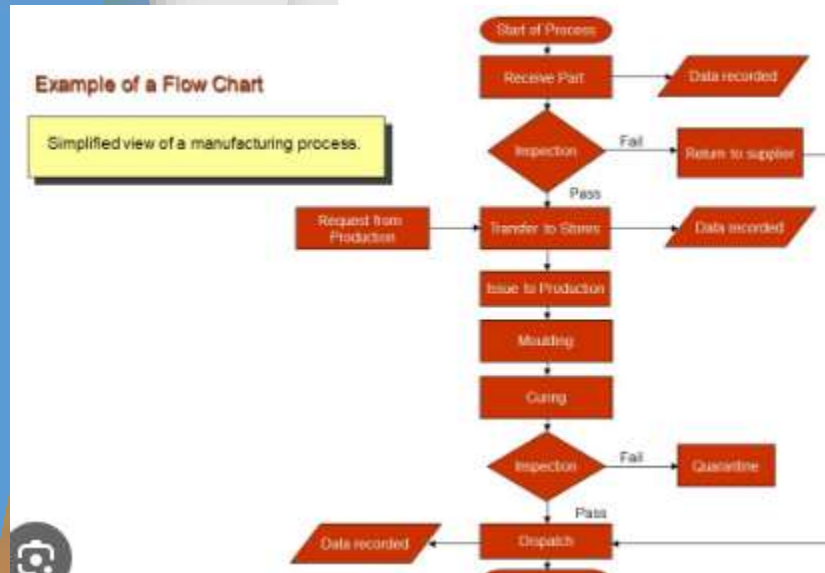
Example of a Flow Chart

Simplified view of a manufacturing process.

Start of Process

Receive Part

Data recorded

Inspection

Fail

Return to supplier

Pass

Request from Production

Transfer to Stores

Data recorded

Issue to Production

Moulding

Curing

Inspection

Fail

Quarantine

Pass

Data recorded

Dispatch